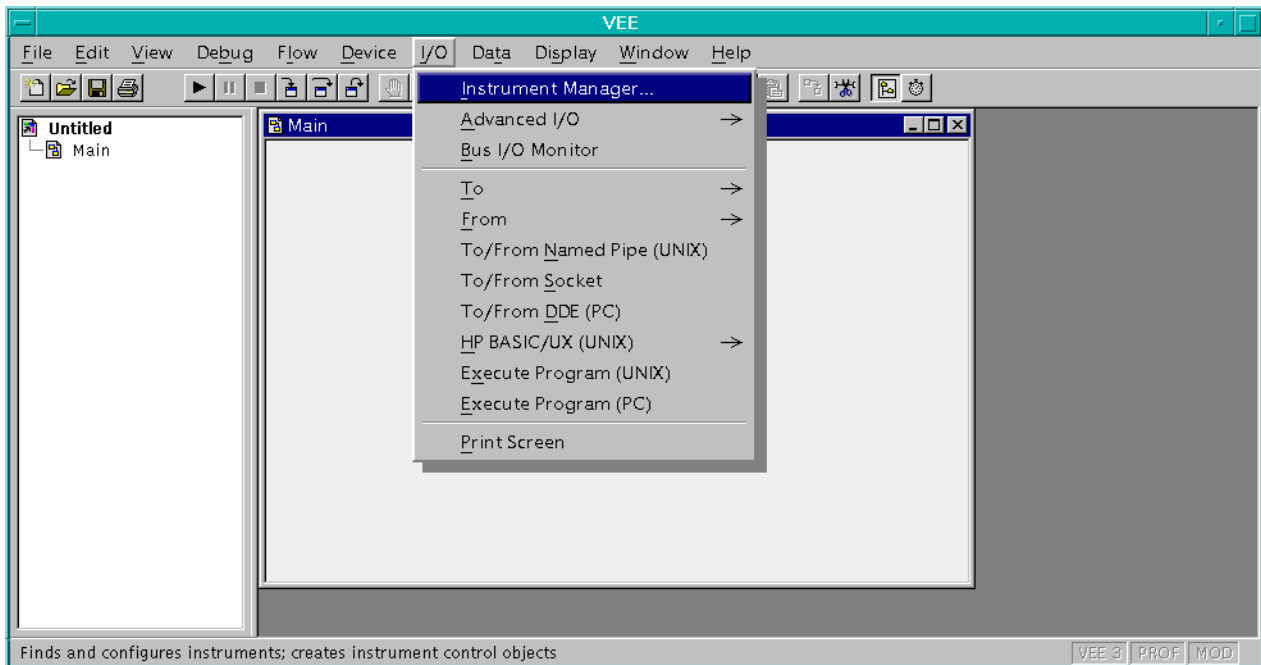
VEE

File Edit View Debug Flow Device I/O Data Display Window Help

Untitled
Main

Main

Instrument Manager...
Advanced I/O →
Bus I/O Monitor
To →
From →
To/From Named Pipe (UNIX)
To/From Socket
To/From DDE (PC)
HP BASIC/UX (UNIX) →
Execute Program (UNIX)
Execute Program (PC)
Print Screen

Finds and configures instruments; creates instrument control objects

VEE 3 PROF MOD